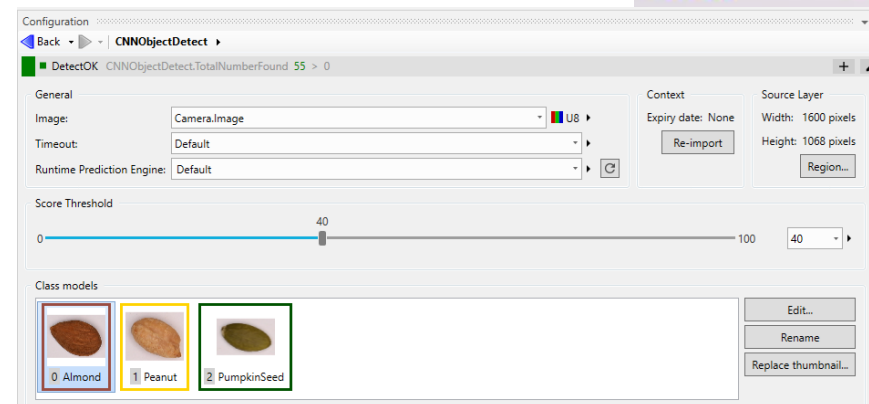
Configuration

Back | CNNObjectDetect

DetectOK CNNObjectDetect.TotalNumberFound 55 > 0

General

Image: Camera.Image U8

Timeout: Default

Runtime Prediction Engine: Default

Context

Expiry date: None

Re-import

Source Layer

Width: 1600 pixels

Height: 1068 pixels

Region...

Score Threshold

40

0

100

40

Class models

0 Almond

1 Peanut

2 PumpkinSeed

Edit...

Rename

Replace thumbnail...